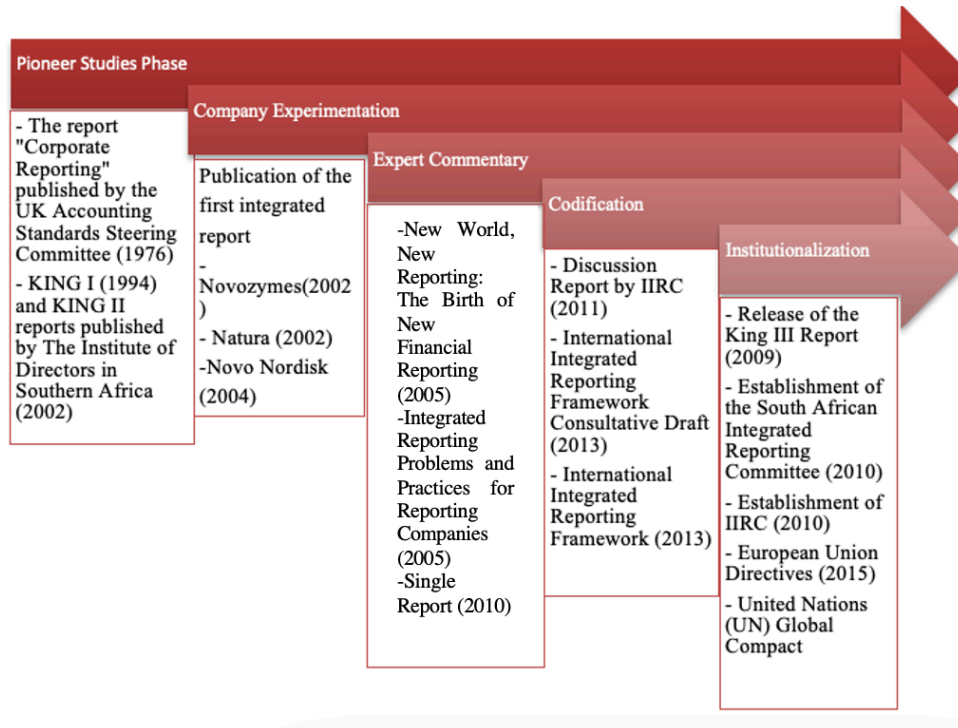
Pioneer Studies Phase

- The report "Corporate Reporting" published by the UK Accounting Standards Steering Committee (1976)
- KING I (1994) and KING II reports published by The Institute of Directors in Southern Africa (2002)

Company Experimentation

Publication of the first integrated report
- Novozymes(2002)
- Natura (2002)
-Novo Nordisk (2004)

Expert Commentary

-New World, New Reporting: The Birth of New Financial Reporting (2005)
-Integrated Reporting Problems and Practices for Reporting Companies (2005)
-Single Report (2010)

Codification

- Discussion Report by IIRC (2011)
- International Integrated Reporting Framework Consultative Draft (2013)
- International Integrated Reporting Framework (2013)

Institutionalization

- Release of the King III Report (2009)
- Establishment of the South African Integrated Reporting Committee (2010)
- Establishment of IIRC (2010)
- European Union Directives (2015)
- United Nations (UN) Global Compact